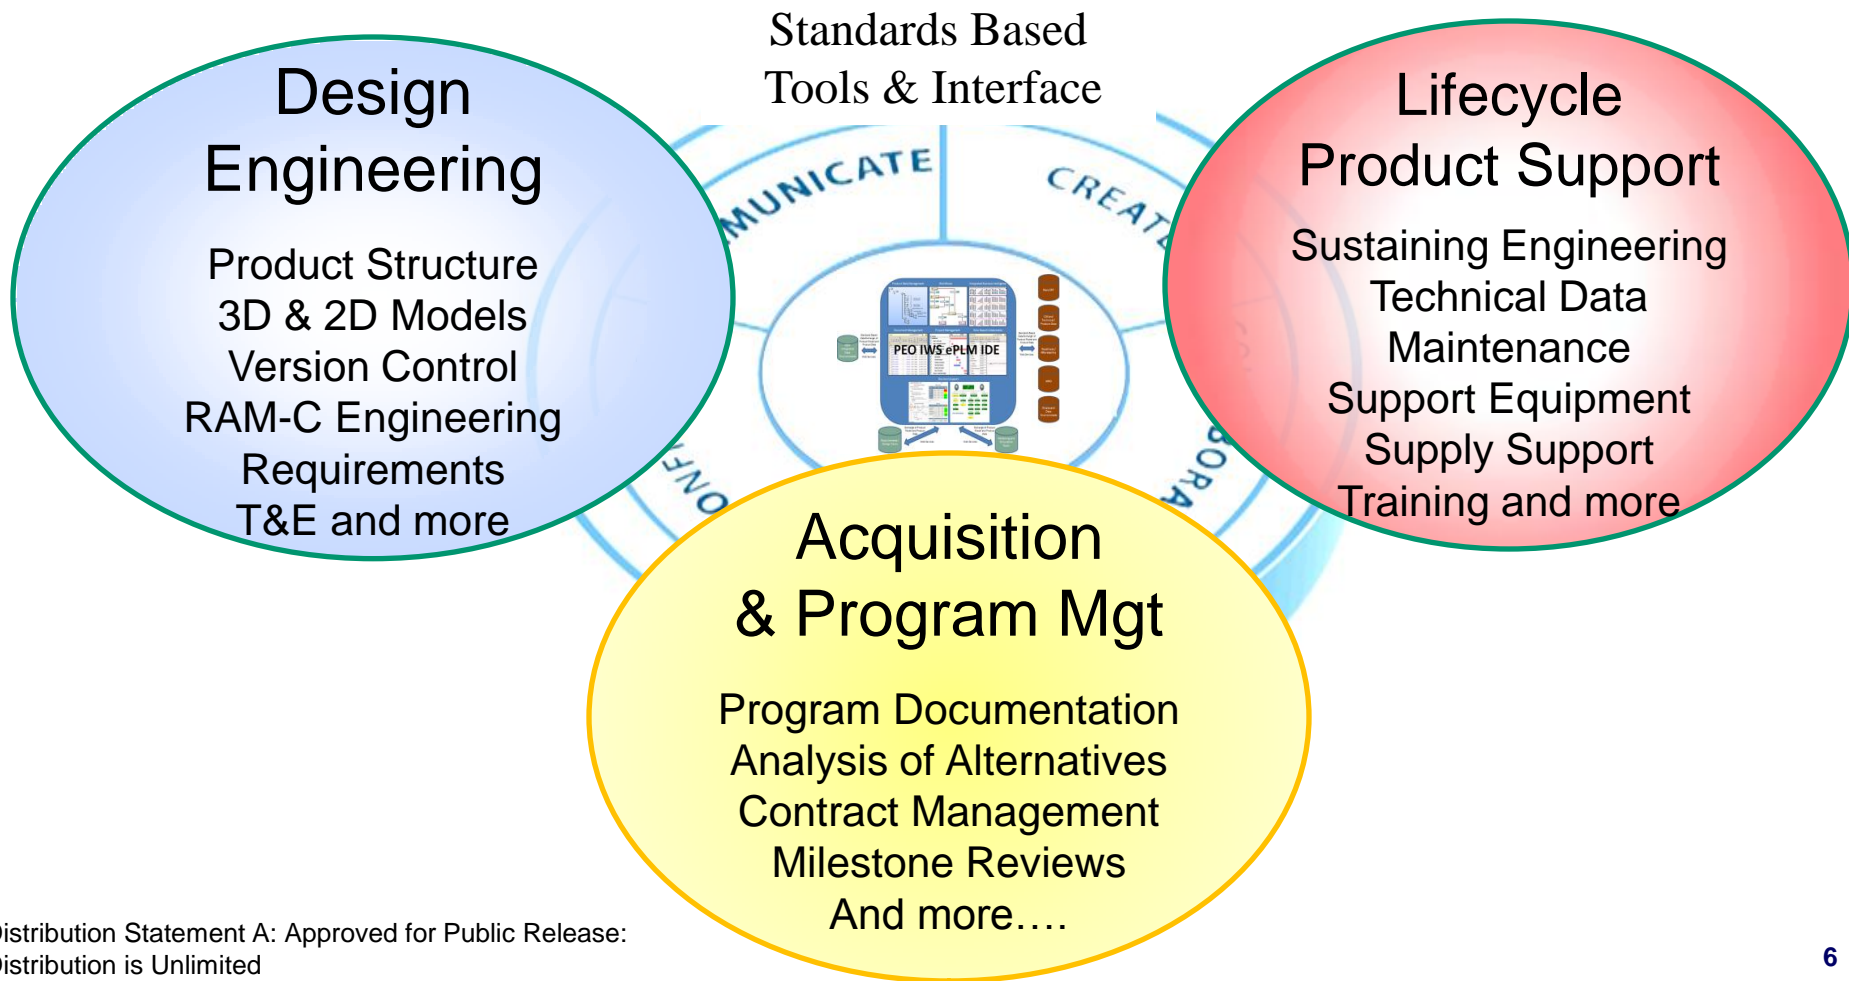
Standards Based
Tools & Interface

Design Engineering

Product Structure
3D & 2D Models
Version Control
RAM-C Engineering
Requirements
T&E and more

MUNICATE

CREAT

PEO IWS ePLM IDE

ONF

BORA

Lifecycle Product Support

Sustaining Engineering
Technical Data
Maintenance
Support Equipment
Supply Support
Training and more

Acquisition & Program Mgt

Program Documentation
Analysis of Alternatives
Contract Management
Milestone Reviews
And more….

istribution Statement A: Approved for Public Release:
istribution is Unlimited

6